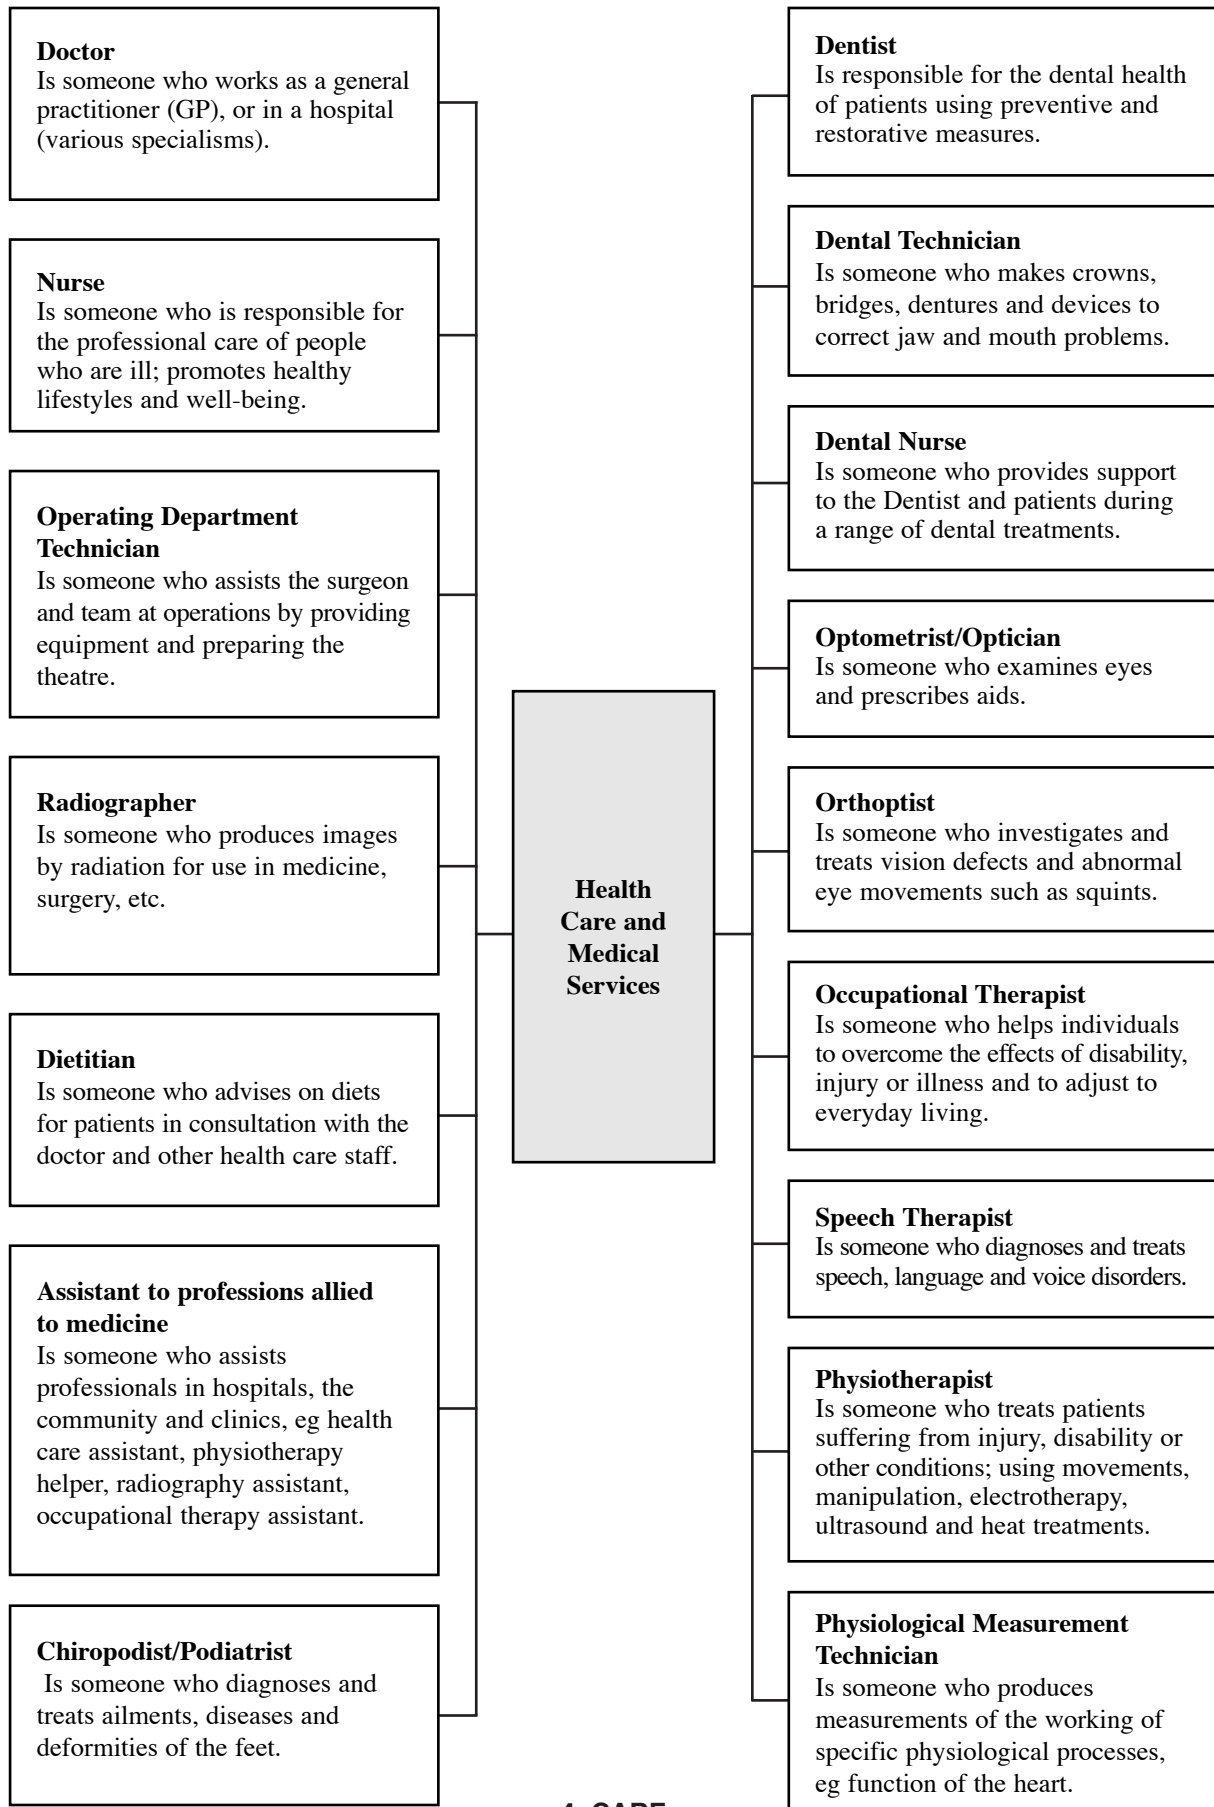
**Doctor**
Is someone who works as a general practitioner (GP), or in a hospital (various specialisms).

**Nurse**
Is someone who is responsible for the professional care of people who are ill; promotes healthy lifestyles and well-being.

**Operating Department Technician**
Is someone who assists the surgeon and team at operations by providing equipment and preparing the theatre.

**Radiographer**
Is someone who produces images by radiation for use in medicine, surgery, etc.

**Dietitian**
Is someone who advises on diets for patients in consultation with the doctor and other health care staff.

**Assistant to professions allied to medicine**
Is someone who assists professionals in hospitals, the community and clinics, eg health care assistant, physiotherapy helper, radiography assistant, occupational therapy assistant.

**Chiropodist/Podiatrist**
Is someone who diagnoses and treats ailments, diseases and deformities of the feet.

**Health Care and Medical Services**

**Dentist**
Is responsible for the dental health of patients using preventive and restorative measures.

**Dental Technician**
Is someone who makes crowns, bridges, dentures and devices to correct jaw and mouth problems.

**Dental Nurse**
Is someone who provides support to the Dentist and patients during a range of dental treatments.

**Optometrist/Optician**
Is someone who examines eyes and prescribes aids.

**Orthoptist**
Is someone who investigates and treats vision defects and abnormal eye movements such as squints.

**Occupational Therapist**
Is someone who helps individuals to overcome the effects of disability, injury or illness and to adjust to everyday living.

**Speech Therapist**
Is someone who diagnoses and treats speech, language and voice disorders.

**Physiotherapist**
Is someone who treats patients suffering from injury, disability or other conditions; using movements, manipulation, electrotherapy, ultrasound and heat treatments.

**Physiological Measurement Technician**
Is someone who produces measurements of the working of specific physiological processes, eg function of the heart.

4 CARE